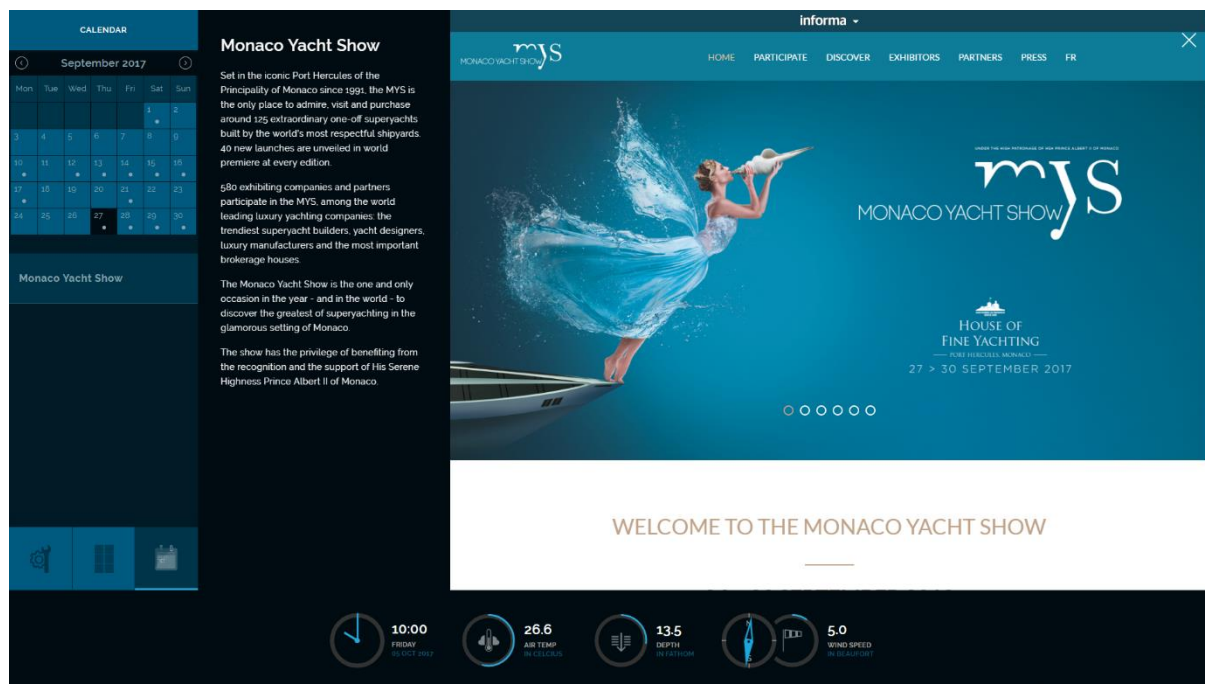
CALENDAR

September 2017

| Mon | Tue | Wed | Thu | Fri | Sat | Sun |
|---|---|---|---|---|---|---|
| | | | | | 1 | 2 |
| 3 | 4 | 5 | 6 | 7 | 8 | 9 |
| 10 | 11 | 12 | 13 | 14 | 15 | 16 |
| 17 | 18 | 19 | 20 | 21 | 22 | 23 |
| 24 | 25 | 26 | 27 | 28 | 29 | 30 |

Monaco Yacht Show

Monaco Yacht Show

Set in the iconic Port Hercules of the Principality of Monaco since 1991, the MYS is the only place to admire, visit and purchase around 125 extraordinary one-off superyachts built by the world's most respectful shipyards. 40 new launches are unveiled in world premiere at every edition.

580 exhibiting companies and partners participate in the MYS, among the world leading luxury yachting companies: the trendiest superyacht builders, yacht designers, luxury manufacturers and the most important brokerage houses.

The Monaco Yacht Show is the one and only occasion in the year - and in the world - to discover the greatest of superyachting in the glamorous setting of Monaco.

The show has the privilege of benefiting from the recognition and the support of His Serene Highness Prince Albert II of Monaco.

informa

MONACO YACHT SHOW MYS

HOME PARTICIPATE DISCOVER EXHIBITORS PARTNERS PRESS FR

UNDER THE HIGH PATRONAGE OF HSH PRINCE ALBERT II OF MONACO

MYS
MONACO YACHT SHOW

HOUSE OF FINE YACHTING
PORT HERCULES, MONACO
27 > 30 SEPTEMBER 2017

WELCOME TO THE MONACO YACHT SHOW

10:00
FRIDAY
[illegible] OCT 2017

26.6
AIR TEMP
IN CELCIUS

13.5
DEPTH
IN FATHOM

5.0
WIND SPEED
IN BEAUFORT